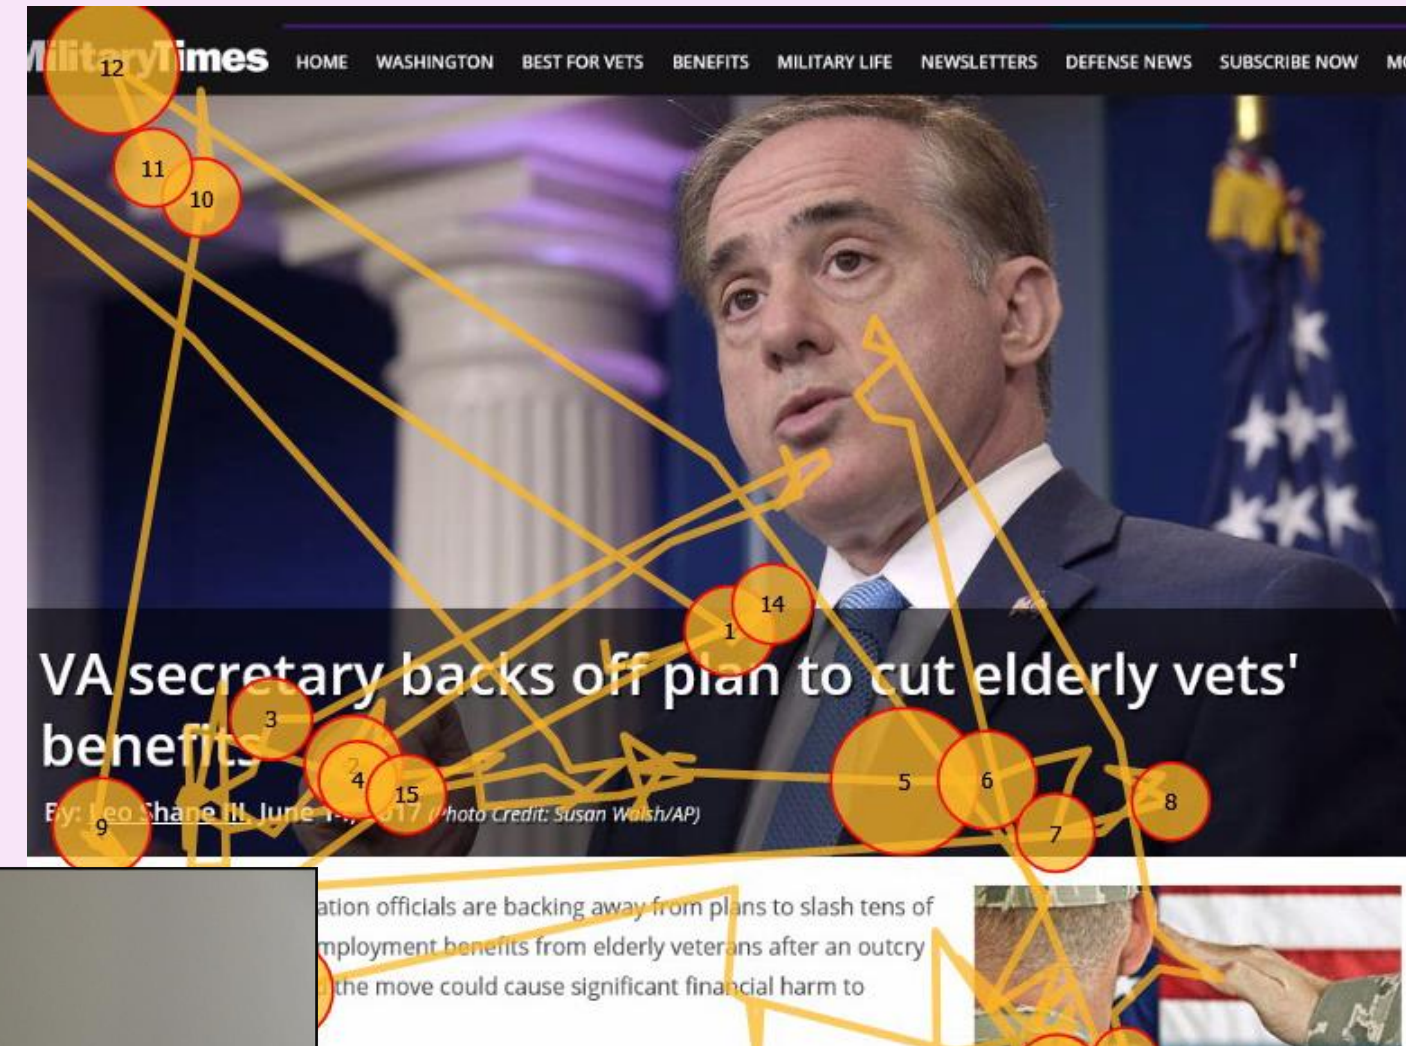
MilitaryTimes HOME WASHINGTON BEST FOR VETS BENEFITS MILITARY LIFE NEWSLETTERS DEFENSE NEWS SUBSCRIBE NOW MO

12 11 10

14 1

VA secretary backs off plan to cut elderly vets' benefits

3 2 4 15 5 6 7 8 9

By: Leo Shane III, June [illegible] 2017 (Photo Credit: Susan Walsh/AP)

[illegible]ation officials are backing away from plans to slash tens of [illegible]mployment benefits from elderly veterans after an outcry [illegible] the move could cause significant financial harm to